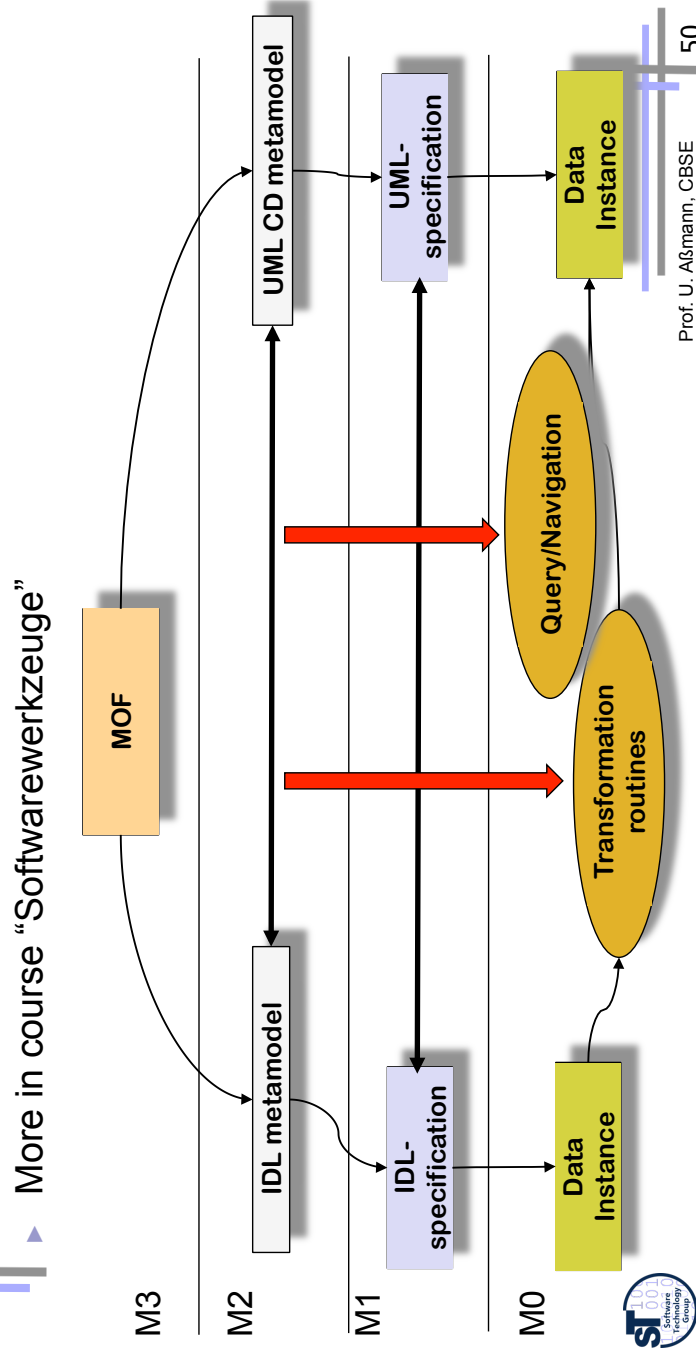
More in course "Softwarewerkzeuge"

M3

M2

M1

M0

MOF

IDL metamodel

UML CD metamodel

IDL-specification

UML-specification

Data Instance

Data Instance

Transformation routines

Query/Navigation

Software Technology Group

Prof. U. Aßmann, CBSE

50